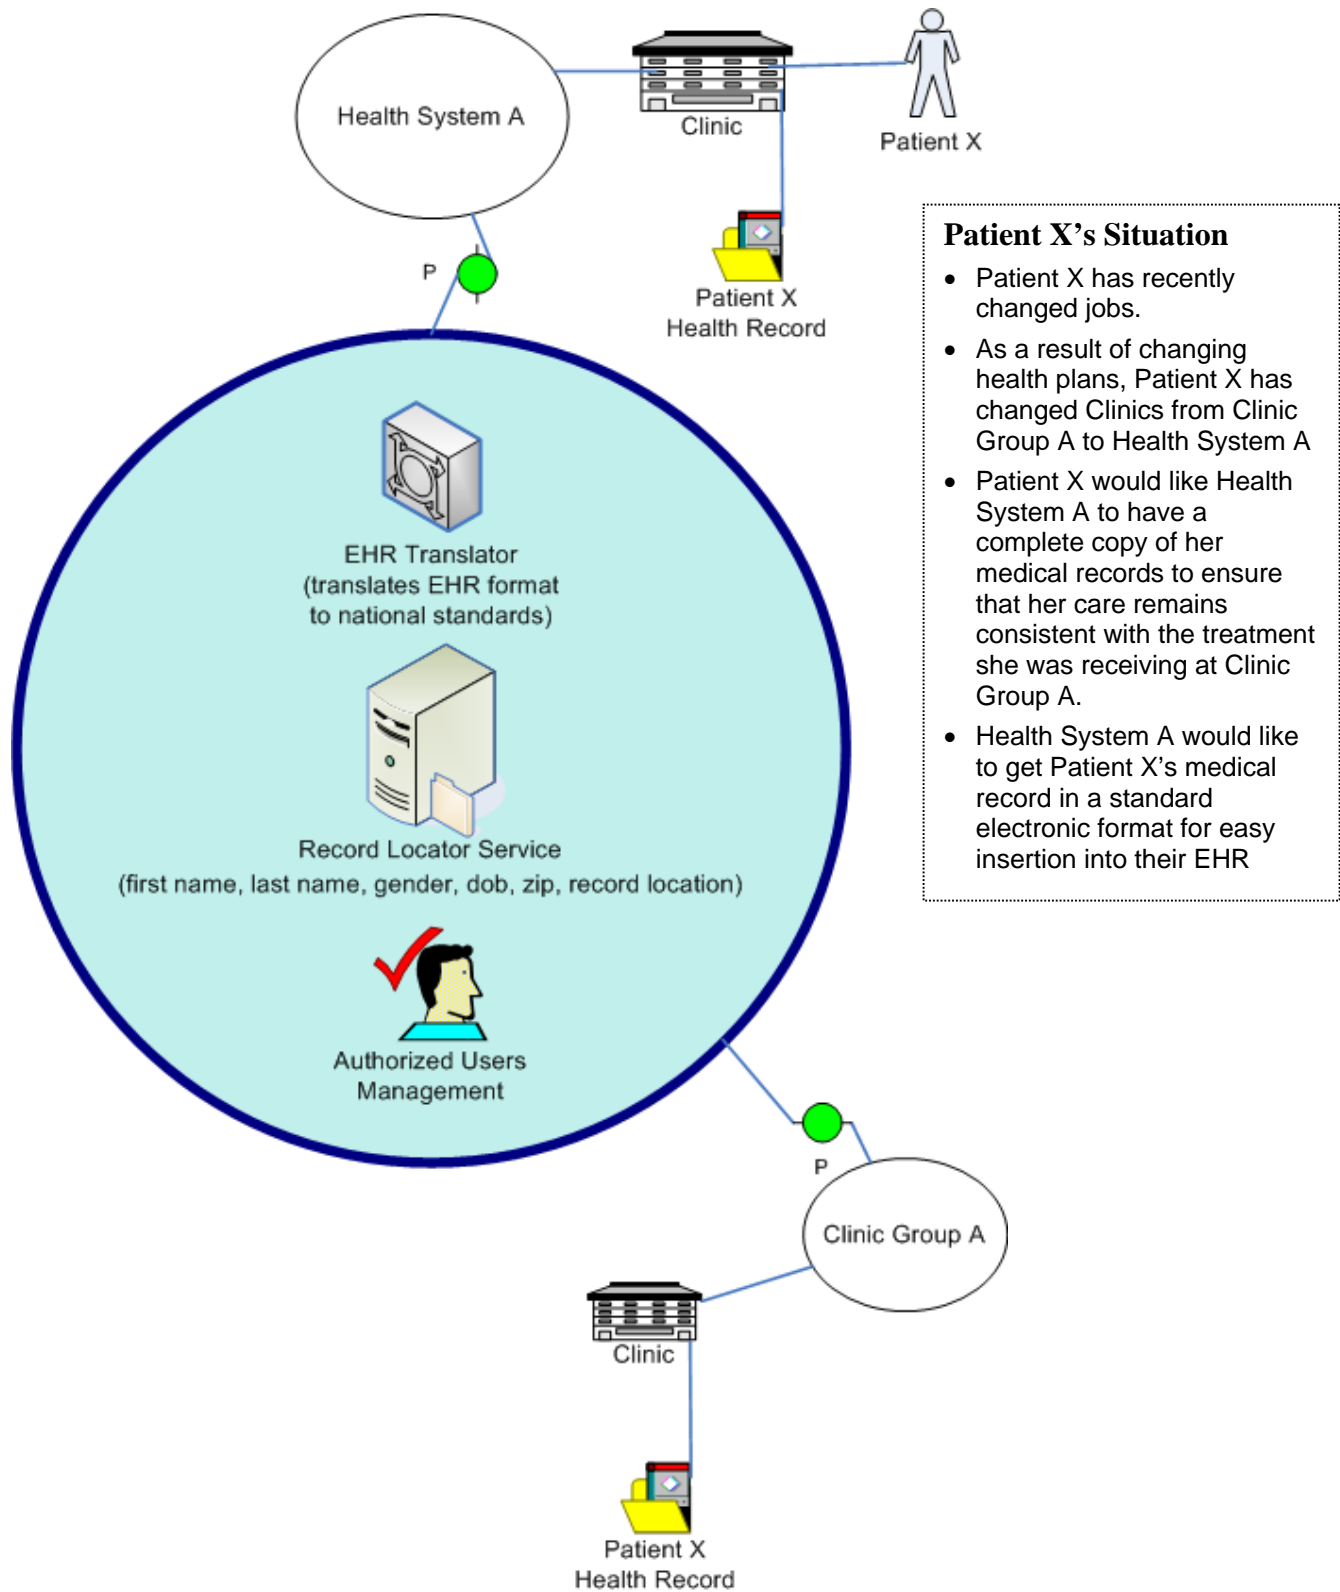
Health System A

Clinic

Patient X

Patient X Health Record

P

**Patient X's Situation**

- Patient X has recently changed jobs.
- As a result of changing health plans, Patient X has changed Clinics from Clinic Group A to Health System A
- Patient X would like Health System A to have a complete copy of her medical records to ensure that her care remains consistent with the treatment she was receiving at Clinic Group A.
- Health System A would like to get Patient X's medical record in a standard electronic format for easy insertion into their EHR

EHR Translator (translates EHR format to national standards)

Record Locator Service (first name, last name, gender, dob, zip, record location)

Authorized Users Management

P

Clinic Group A

Clinic

Patient X Health Record